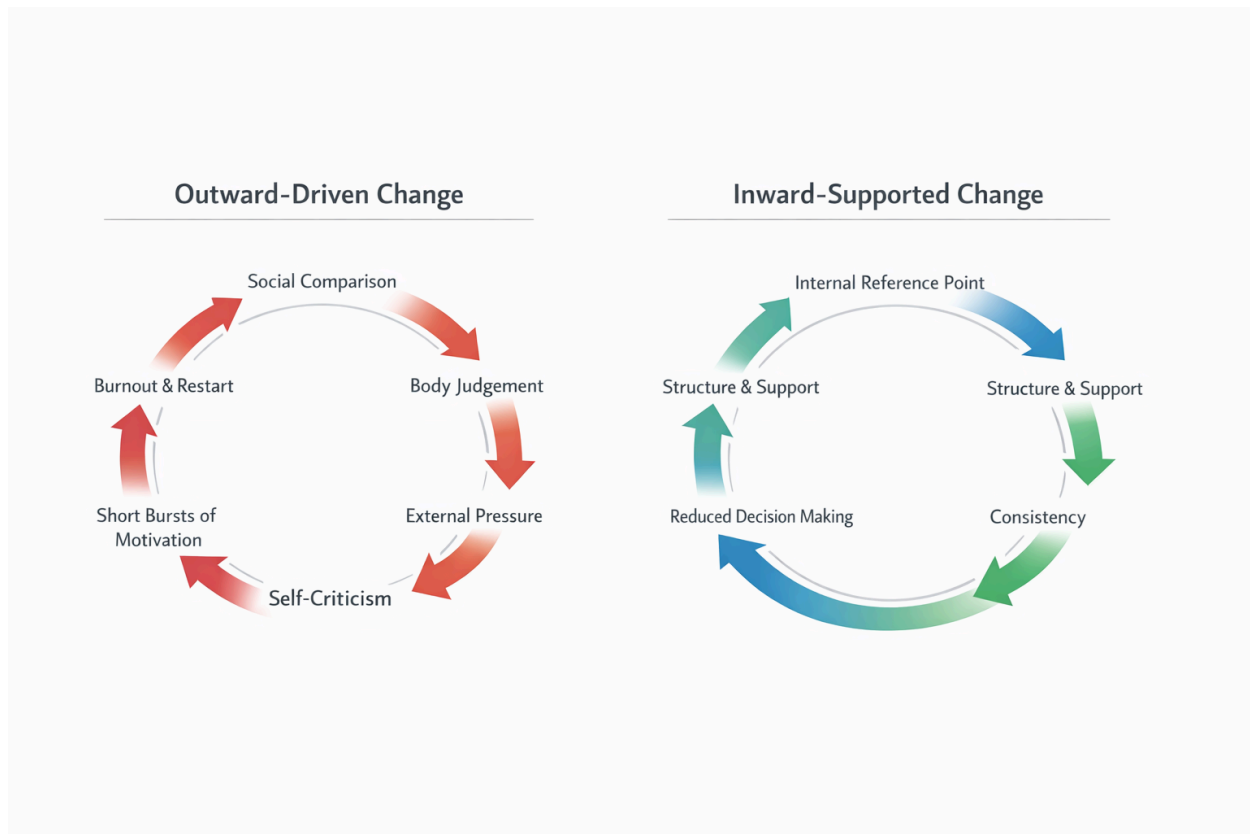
Outward-Driven Change

Social Comparison

Body Judgement

External Pressure

Self-Criticism

Short Bursts of Motivation

Burnout & Restart

Inward-Supported Change

Internal Reference Point

Structure & Support

Consistency

Reduced Decision Making

Structure & Support